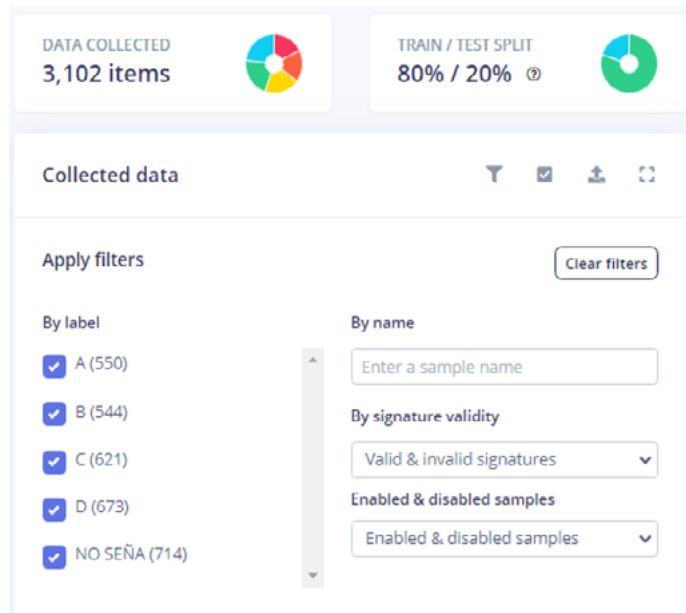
DATA COLLECTED
3,102 items

TRAIN / TEST SPLIT
80% / 20% ?

Collected data

Apply filters

Clear filters

By label

A (550)

B (544)

C (621)

D (673)

NO SEÑA (714)

By name

Enter a sample name

By signature validity

Valid & invalid signatures

Enabled & disabled samples

Enabled & disabled samples